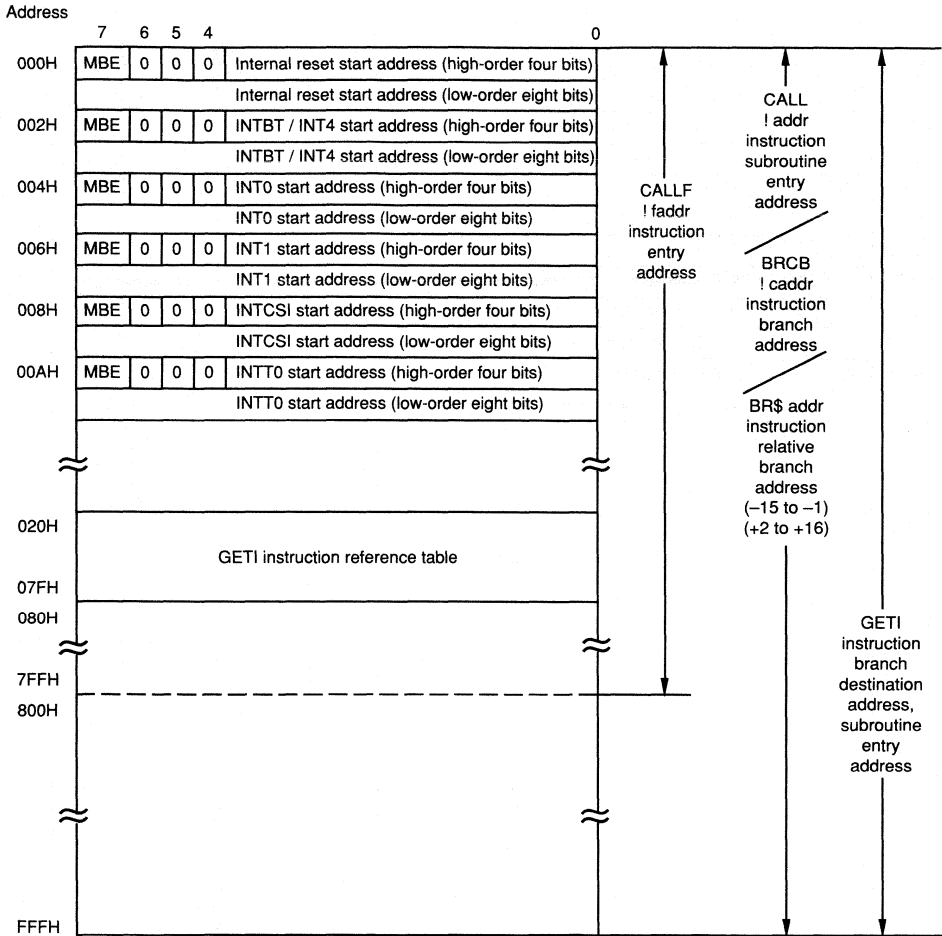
Address

7 6 5 4 0

000H MBE 0 0 0 Internal reset start address (high-order four bits)

Internal reset start address (low-order eight bits)

002H MBE 0 0 0 INTBT / INT4 start address (high-order four bits)

INTBT / INT4 start address (low-order eight bits)

004H MBE 0 0 0 INT0 start address (high-order four bits)

INT0 start address (low-order eight bits)

006H MBE 0 0 0 INT1 start address (high-order four bits)

INT1 start address (low-order eight bits)

008H MBE 0 0 0 INTCSI start address (high-order four bits)

INTCSI start address (low-order eight bits)

00AH MBE 0 0 0 INTT0 start address (high-order four bits)

INTT0 start address (low-order eight bits)

020H

GETI instruction reference table

07FH

080H

7FFH

800H

FFFH

CALLF ! faddr instruction entry address

CALL ! addr instruction subroutine entry address

BRCB ! caddr instruction branch address

BR$ addr instruction relative branch address (–15 to –1) (+2 to +16)

GETI instruction branch destination address, subroutine entry address